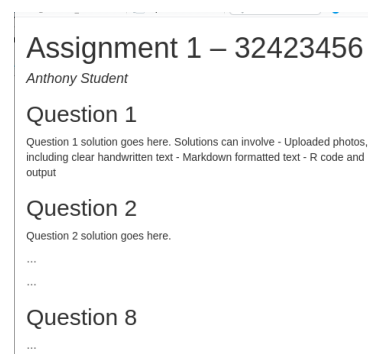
Assignment 1 – 32423456

Anthony Student

Question 1

Question 1 solution goes here. Solutions can involve - Uploaded photos, including clear handwritten text - Markdown formatted text - R code and output

Question 2

Question 2 solution goes here.

…

…

Question 8

…